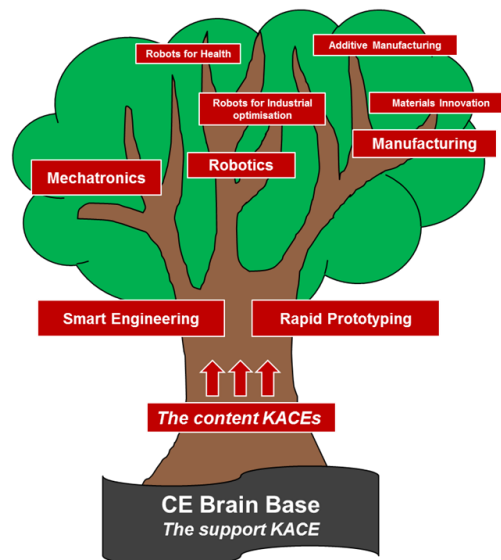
Robots for Health

Additive Manufacturing

Robots for Industrial optimisation

Materials Innovation

Manufacturing

Mechatronics

Robotics

Smart Engineering

Rapid Prototyping

The content KACEs

CE Brain Base
The support KACE